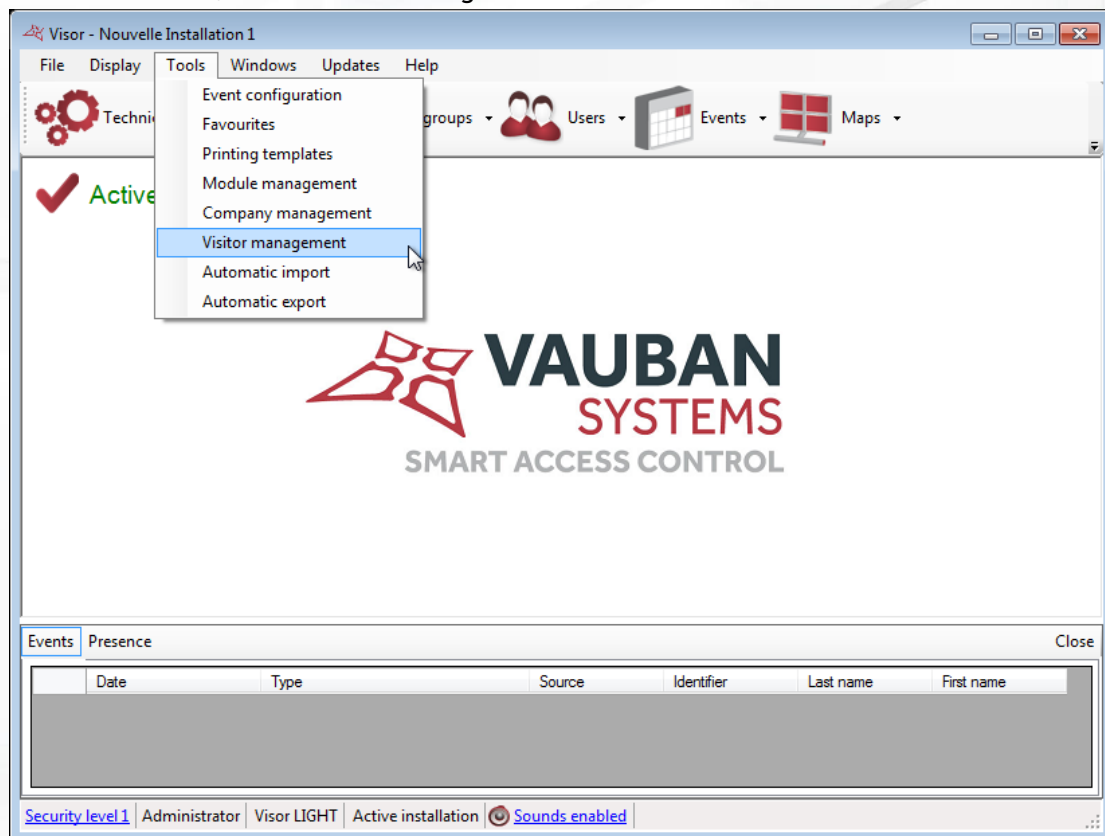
Visor - Nouvelle Installation 1

File Display Tools Windows Updates Help

Techni groups Users Events Maps

Event configuration
Favourites
Printing templates
Module management
Company management
Visitor management
Automatic import
Automatic export

Active

VAUBAN SYSTEMS
SMART ACCESS CONTROL

Events Presence Close

| | Date | Type | Source | Identifier | Last name | First name |
|---|---|---|---|---|---|---|

Security level 1 | Administrator | Visor LIGHT | Active installation | Sounds enabled